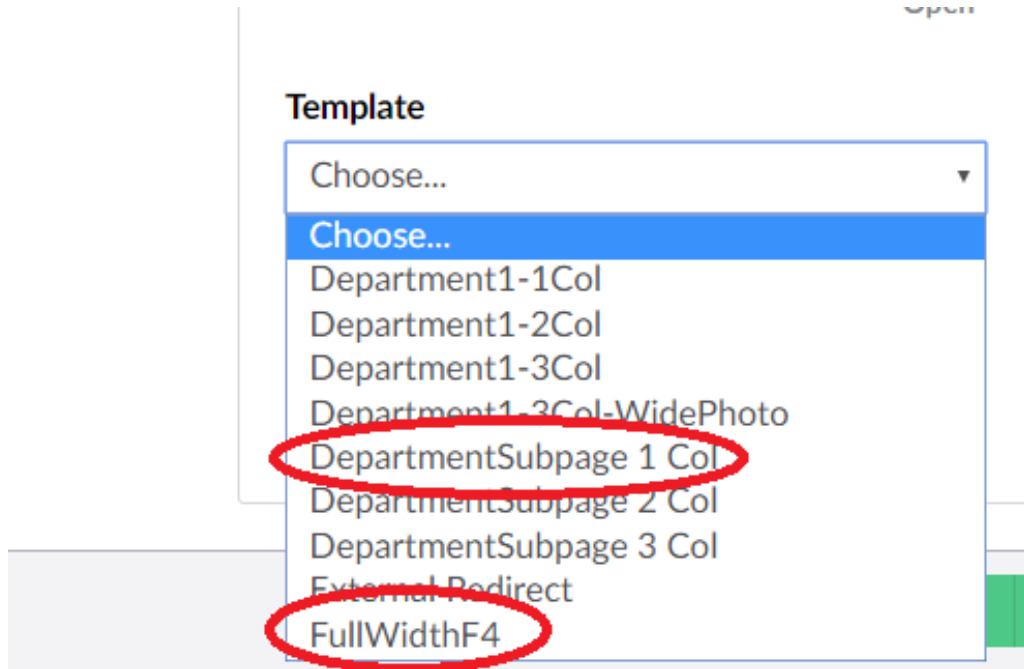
Open

Template

Choose...

Choose...
Department1-1Col
Department1-2Col
Department1-3Col
Department1-3Col-WidePhoto
DepartmentSubpage 1 Col
DepartmentSubpage 2 Col
DepartmentSubpage 3 Col
External Redirect
FullWidthF4